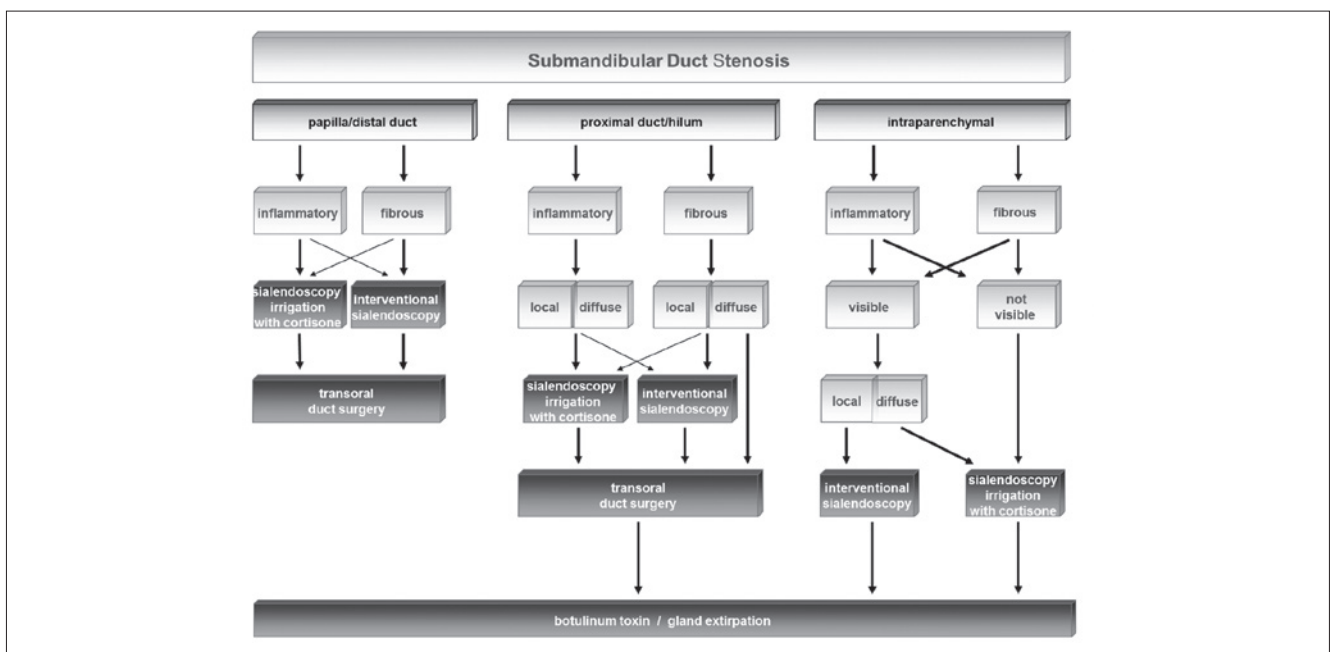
Submandibular Duct Stenosis

papilla/distal duct

inflammatory

fibrous

sialendoscopy irrigation with cortisone

interventional sialendoscopy

transoral duct surgery

proximal duct/hilum

inflammatory

fibrous

local

diffuse

local

diffuse

sialendoscopy irrigation with cortisone

interventional sialendoscopy

transoral duct surgery

intraparenchymal

inflammatory

fibrous

visible

not visible

local

diffuse

interventional sialendoscopy

sialendoscopy irrigation with cortisone

botulinum toxin / gland extirpation